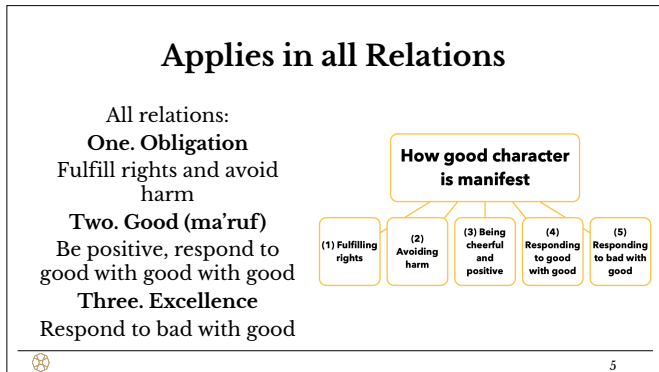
Applies in all Relations

All relations:
**One. Obligation**
Fulfill rights and avoid harm
**Two. Good (ma'ruf)**
Be positive, respond to good with good with good
**Three. Excellence**
Respond to bad with good

How good character is manifest

(1) Fulfilling rights

(2) Avoiding harm

(3) Being cheerful and positive

(4) Responding to good with good

(5) Responding to bad with good

5